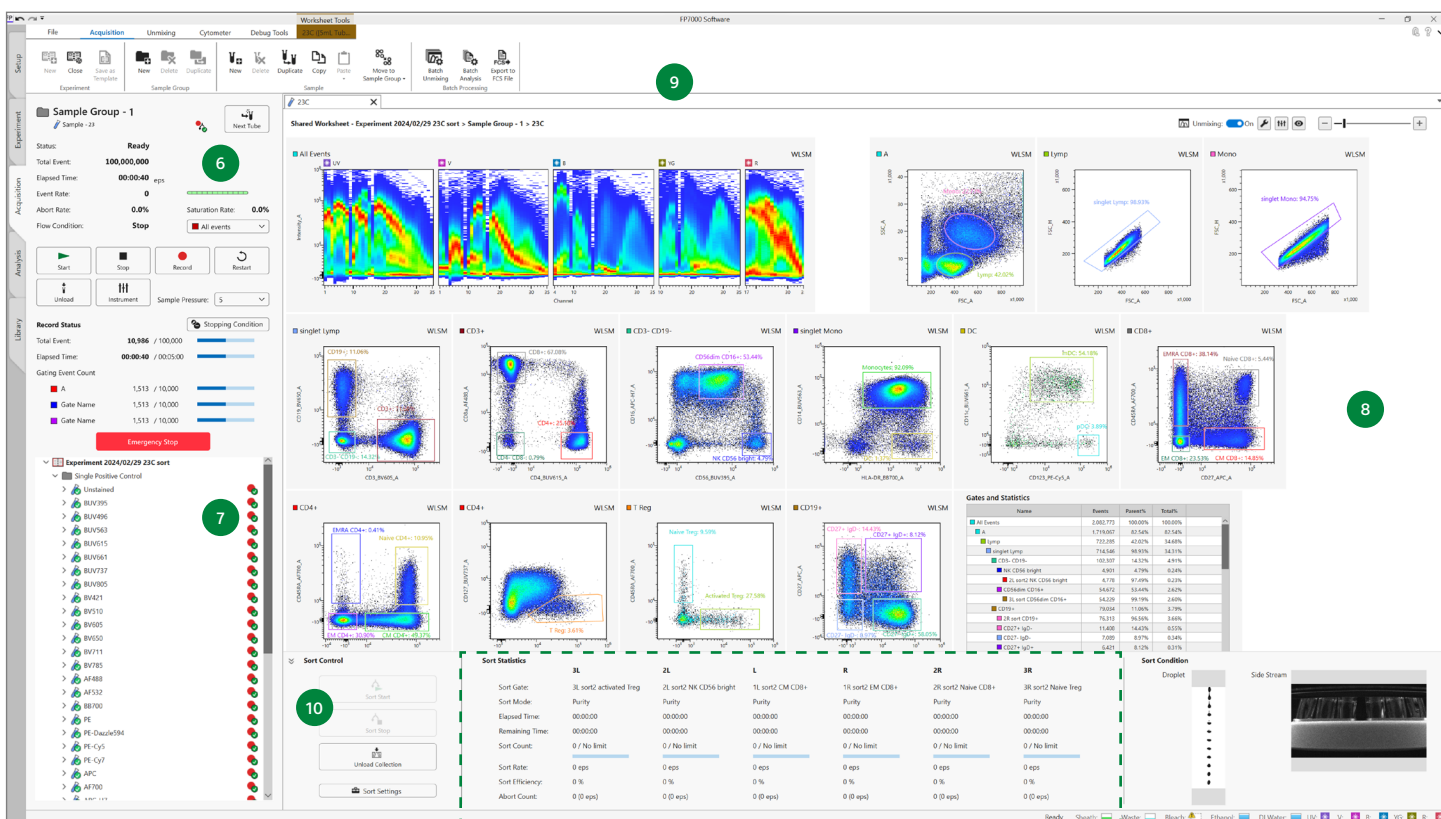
FP7000 Software

Worksheet Tools

File Acquisition Unmixing Cytometer Debug Tools 23C (5mL Tub...

New Close Save as Template
Experiment

New Delete Duplicate
Sample Group

New Delete Duplicate Copy Paste Move to Sample Group
Sample

Batch Unmixing Batch Analysis Export to FCS File
Batch Processing

9

Setup
Experiment
Acquisition
Analysis
Library

Sample Group - 1
Sample - 23
Next Tube

6

Status: Ready
Total Event: 100,000,000
Elapsed Time: 00:00:40
Event Rate: 0 eps
Abort Rate: 0.0% Saturation Rate: 0.0%
Flow Condition: Stop All events

Start Stop Record Restart
Unload Instrument Sample Pressure: 5

Record Status Stopping Condition
Total Event: 10,986 / 100,000
Elapsed Time: 00:00:40 / 00:05:00
Gating Event Count
A 1,513 / 10,000
Gate Name 1,513 / 10,000
Gate Name 1,513 / 10,000

Emergency Stop

Experiment 2024/02/29 23C sort
Single Positive Control
Unstained
BUV395
BUV496
BUV563
BUV615
BUV661
BUV737
BUV805
BV421
BV510
BV605
BV650
BV711
BV785
AF488
AF532
BB700
PE
PE-Dazzle594
PE-Cy5
PE-Cy7
APC
AF700

7

23C

Shared Worksheet - Experiment 2024/02/29 23C sort > Sample Group - 1 > 23C

Unmixing: On

All Events WLSM
UV V B YG R
Intensity_A
Channel

A WLSM
Mono
Lymp 47.02%
SSC_A
FSC_A

Lymp WLSM
singlet Lymp: 98.93%
FSC_H
FSC_A

Mono WLSM
singlet Mono: 94.75%
FSC_H
FSC_A

singlet Lymp WLSM
CD19+: 11.06%
CD3+
CD3- CD19-: 14.32%
CD19_BV650_A
CD3_BV605_A

CD3+ WLSM
CD8+: 67.08%
CD4+: 25.54%
CD4- CD8-: 0.79%
CD8a_AF488_A
CD4_BUV615_A

CD3- CD19- WLSM
CD56dim CD16+: 53.44%
NK CD56 bright: 4.79%
CD16_APC-H7_A
CD56_BUV395_A

singlet Mono WLSM
Monocytes: 92.09%
CD14_BUV563_A
HLA-DR_BB700_A

DC WLSM
mDC: 54.18%
pDC: 3.69%
CD11c_BUV661_A
CD123_PE-Cy5_A

CD8+ WLSM
EMRA CD8+: 28.14%
Naive CD8+: 5.44%
EM CD8+: 23.53%
CM CD8+: 14.85%
CD45RA_AF700_A
CD27_APC_A

8

CD4+ WLSM
EMRA CD4+: 0.41%
Naive CD4+: 10.05%
EM CD4+: 30.90%
CM CD4+: 49.37%
CD45RA_AF700_A

CD4+ WLSM
CD127_BV737_A
T Reg: 3.61%

T Reg WLSM
Naive Treg: 8.59%
Activated Treg: 27.58%
CD45RA_AF700_A

CD19+ WLSM
CD27+ IgD-: 14.43%
CD27+ IgD+: 8.12%
CD27- IgD-: 8.97%
CD27- IgD+: 58.05%
CD27_APC_A

Gates and Statistics
| Name | Events | Parent% | Total% |
|---|---|---|---|
| All Events | 2,002,773 | 100.00% | 100.00% |
| A | 1,719,087 | 82.54% | 82.54% |
| Lymp | 722,295 | 42.02% | 34.68% |
| singlet Lymp | 714,546 | 98.93% | 34.31% |
| CD3- CD19- | 102,337 | 14.32% | 4.91% |
| NK CD56 bright | 4,901 | 4.79% | 0.24% |
| 2L sort2 NK CD56 bright | 4,778 | 97.49% | 0.23% |
| CD56dim CD16+ | 54,672 | 53.44% | 2.62% |
| 3L sort CD56dim CD16+ | 54,229 | 99.19% | 2.60% |
| CD19+ | 79,034 | 11.06% | 3.79% |
| 2R sort CD19+ | 76,313 | 96.56% | 3.66% |
| CD27+ IgD- | 11,406 | 14.43% | 0.55% |
| CD27- IgD- | 7,089 | 8.97% | 0.34% |
| CD27+ IgD+ | 6,421 | 8.12% | 0.31% |

Sort Control
Sort Start
Sort Stop
10
Unload Collection
Sort Settings

Sort Statistics
| | 3L | 2L | L | R | 2R | 3R |
|---|---|---|---|---|---|---|
| Sort Gate: | 3L sort2 activated Treg | 2L sort2 NK CD56 bright | 1L sort2 CM CD8+ | 1R sort2 EM CD8+ | 2R sort2 Naive CD8+ | 3R sort2 Naive Treg |
| Sort Mode: | Purity | Purity | Purity | Purity | Purity | Purity |
| Elapsed Time: | 00:00:00 | 00:00:00 | 00:00:00 | 00:00:00 | 00:00:00 | 00:00:00 |
| Remaining Time: | 00:00:00 | 00:00:00 | 00:00:00 | 00:00:00 | 00:00:00 | 00:00:00 |
| Sort Count: | 0 / No limit | 0 / No limit | 0 / No limit | 0 / No limit | 0 / No limit | 0 / No limit |
| Sort Rate: | 0 eps | 0 eps | 0 eps | 0 eps | 0 eps | 0 eps |
| Sort Efficiency: | 0 % | 0 % | 0 % | 0 % | 0 % | 0 % |
| Abort Count: | 0 (0 eps) | 0 (0 eps) | 0 (0 eps) | 0 (0 eps) | 0 (0 eps) | 0 (0 eps) |

Sort Condition
Droplet Side Stream

Ready Sheath: Waste: Bleach: Ethanol: DI Water: UV: V: B: YG: R: